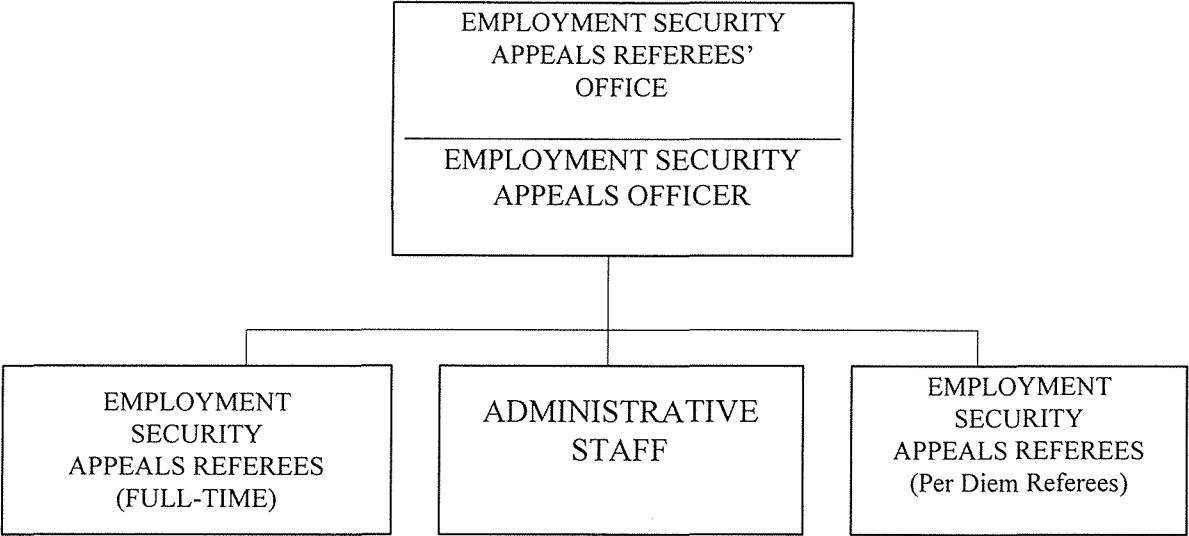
EMPLOYMENT SECURITY APPEALS REFEREES' OFFICE

EMPLOYMENT SECURITY APPEALS OFFICER

EMPLOYMENT SECURITY APPEALS REFEREES (FULL-TIME)

ADMINISTRATIVE STAFF

EMPLOYMENT SECURITY APPEALS REFEREES (Per Diem Referees)